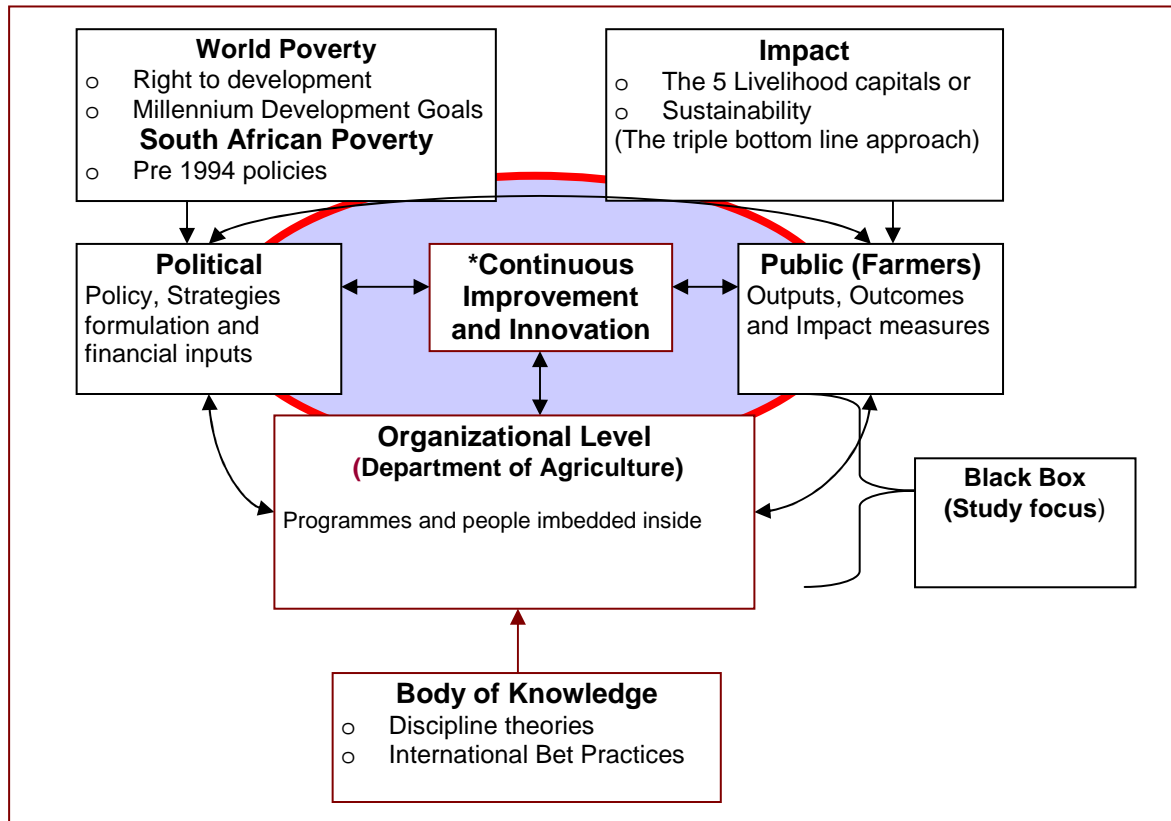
**World Poverty**
o Right to development
o Millennium Development Goals
**South African Poverty**
o Pre 1994 policies

**Impact**
o The 5 Livelihood capitals or
o Sustainability
(The triple bottom line approach)

**Political**
Policy, Strategies formulation and financial inputs

**\*Continuous Improvement and Innovation**

**Public (Farmers)**
Outputs, Outcomes and Impact measures

**Organizational Level**
**(Department of Agriculture)**
Programmes and people imbedded inside

**Black Box**
**(Study focus)**

**Body of Knowledge**
o Discipline theories
o International Bet Practices